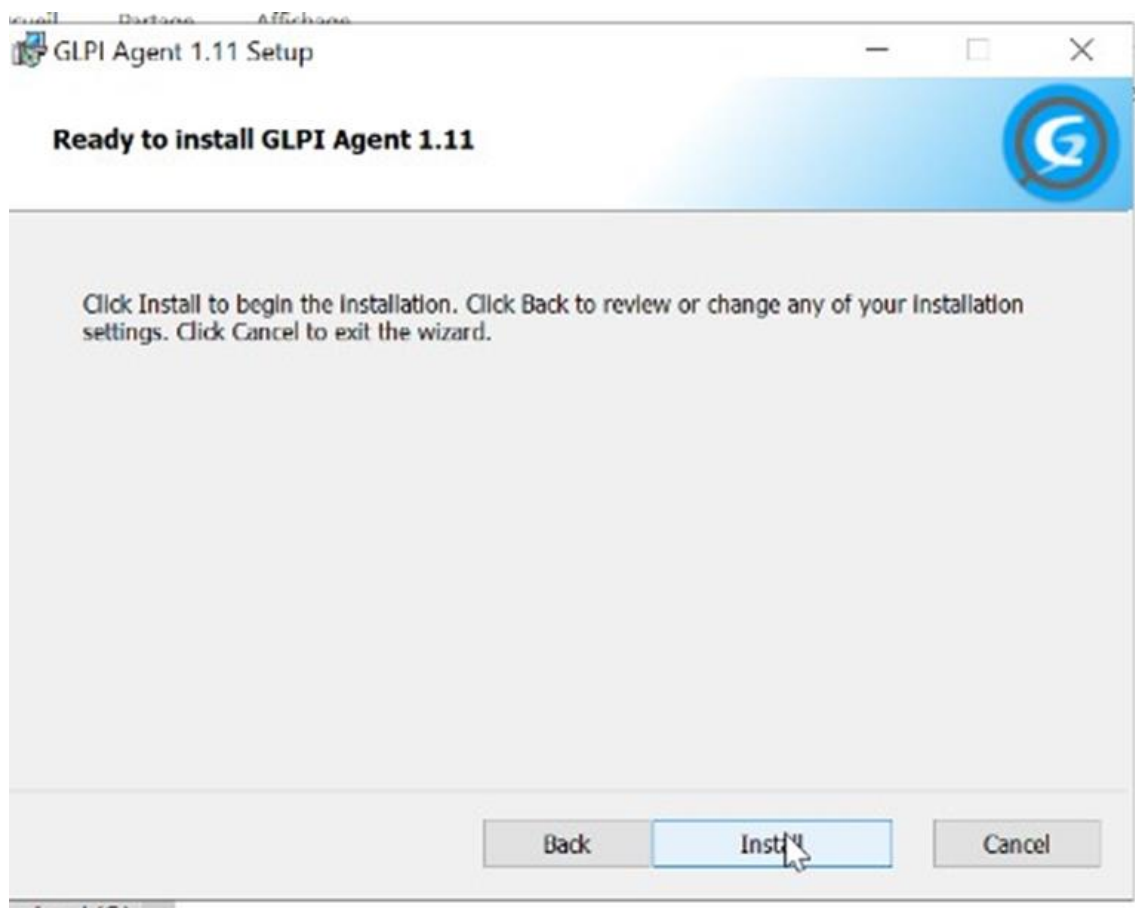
cueil Partage Affichage

GLPI Agent 1.11 Setup

Ready to install GLPI Agent 1.11

Click Install to begin the installation. Click Back to review or change any of your installation settings. Click Cancel to exit the wizard.

Back Inst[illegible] Cancel